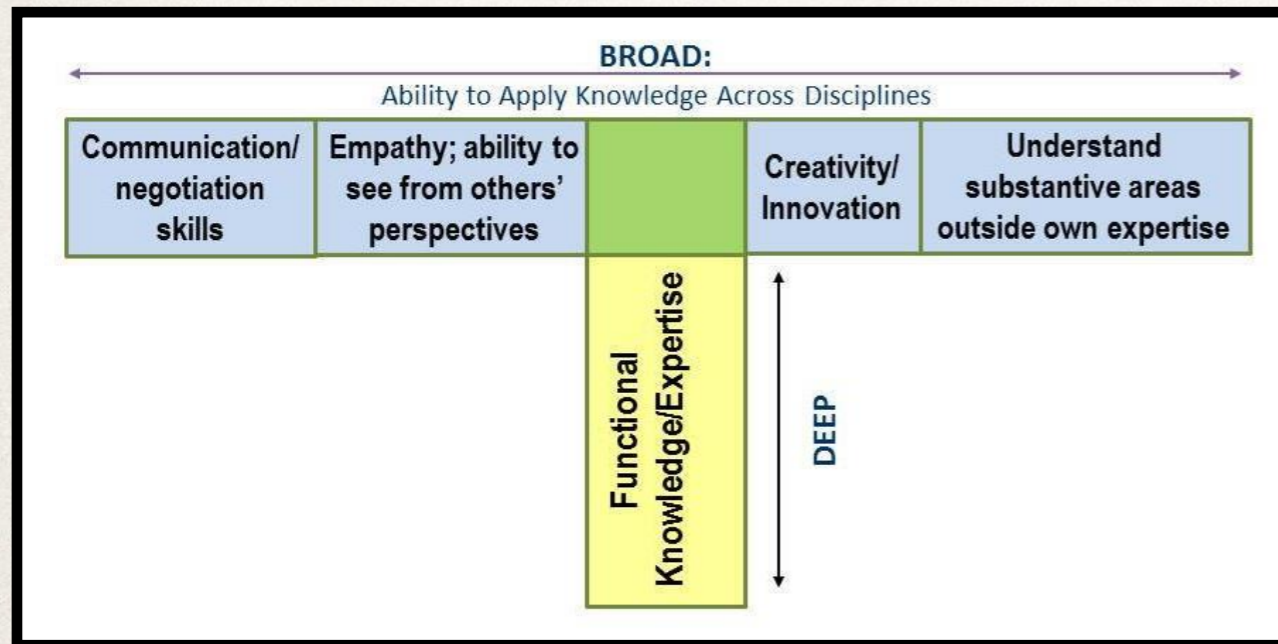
BROAD:
Ability to Apply Knowledge Across Disciplines

| Communication/ negotiation skills | Empathy; ability to see from others' perspectives | | Creativity/ Innovation | Understand substantive areas outside own expertise |
|---|---|---|---|---|

Functional Knowledge/Expertise

DEEP